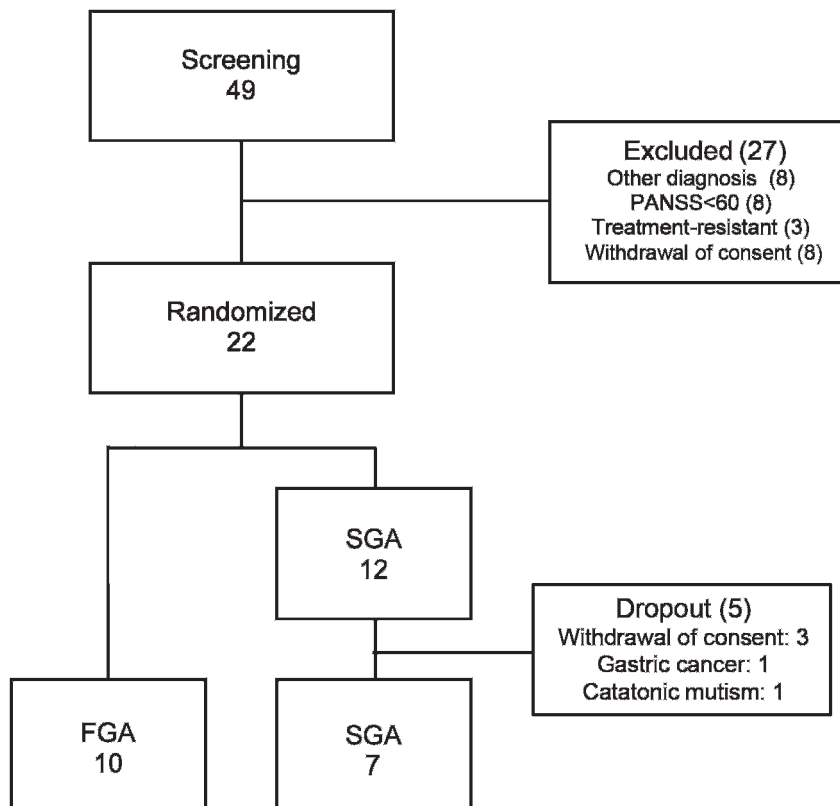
Screening
49

Excluded (27)
Other diagnosis (8)
PANSS<60 (8)
Treatment-resistant (3)
Withdrawal of consent (8)

Randomized
22

SGA
12

Dropout (5)
Withdrawal of consent: 3
Gastric cancer: 1
Catatonic mutism: 1

FGA
10

SGA
7